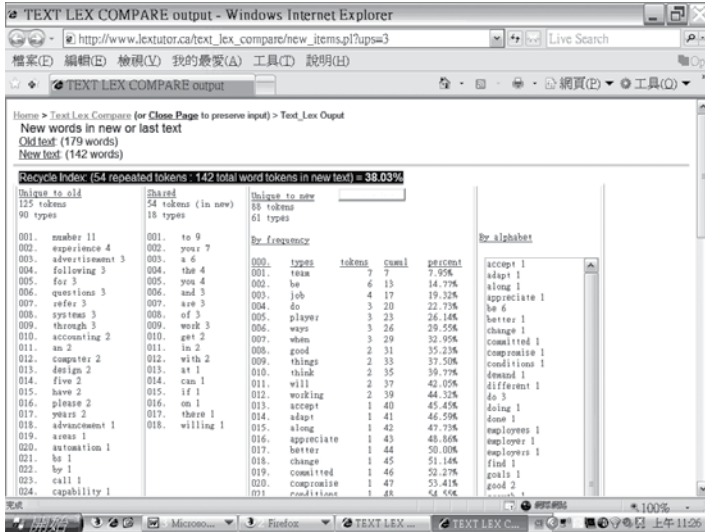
TEXT LEX COMPARE output - Windows Internet Explorer

http://www.lextutor.ca/text_lex_compare/new_items.pl?ups=3

Live Search

檔案(F) 編輯(E) 檢視(V) 我的最愛(A) 工具(T) 說明(H)

TEXT LEX COMPARE output

網頁(P) 工具(O)

Home > Text Lex Compare (or Close Page to preserve input) > Text_Lex Ouput

New words in new or last text

Old text (179 words)

New text (142 words)

Recycle Index: (54 repeated tokens : 142 total word tokens in new text) = 38.03%

Unique to old
125 tokens
90 types

001. number 11
002. experience 4
003. advertisement 3
004. following 3
005. for 3
006. questions 3
007. refer 3
008. systems 3
009. through 3
010. accounting 2
011. an 2
012. computer 2
013. design 2
014. five 2
015. have 2
016. please 2
017. years 2
018. advancement 1
019. areas 1
020. automation 1
021. be 1
022. by 1
023. call 1
024. capability 1

Shared
54 tokens (in new)
18 types

001. to 9
002. your 7
003. a 6
004. the 4
005. you 4
006. and 3
007. are 3
008. of 3
009. work 3
010. get 2
011. in 2
012. with 2
013. at 1
014. can 1
015. if 1
016. on 1
017. there 1
018. willing 1

Unique to new
88 tokens
61 types

By frequency

| 000. | types | tokens | cuml | percent |
|---|---|---|---|---|
| 001. | team | 7 | 7 | 7.95% |
| 002. | be | 6 | 13 | 14.77% |
| 003. | job | 4 | 17 | 19.32% |
| 004. | do | 3 | 20 | 22.73% |
| 005. | player | 3 | 23 | 26.14% |
| 006. | ways | 3 | 26 | 29.55% |
| 007. | when | 3 | 29 | 32.95% |
| 008. | good | 2 | 31 | 35.23% |
| 009. | things | 2 | 33 | 37.50% |
| 010. | think | 2 | 35 | 39.77% |
| 011. | will | 2 | 37 | 42.05% |
| 012. | working | 2 | 39 | 44.32% |
| 013. | accept | 1 | 40 | 45.45% |
| 014. | adapt | 1 | 41 | 46.59% |
| 015. | along | 1 | 42 | 47.73% |
| 016. | appreciate | 1 | 43 | 48.86% |
| 017. | better | 1 | 44 | 50.00% |
| 018. | change | 1 | 45 | 51.14% |
| 019. | committed | 1 | 46 | 52.27% |
| 020. | compromise | 1 | 47 | 53.41% |
| 021. | conditions | 1 | 48 | 54.55% |

By alphabet

accept 1
adapt 1
along 1
appreciate 1
be 6
better 1
change 1
committed 1
compromise 1
conditions 1
demand 1
different 1
do 3
doing 1
done 1
employees 1
employer 1
employers 1
find 1
goals 1
good 2

完成

100%

開始 Microso... Firefox TEXT LEX... TEXT LEX C... 上午 11:26